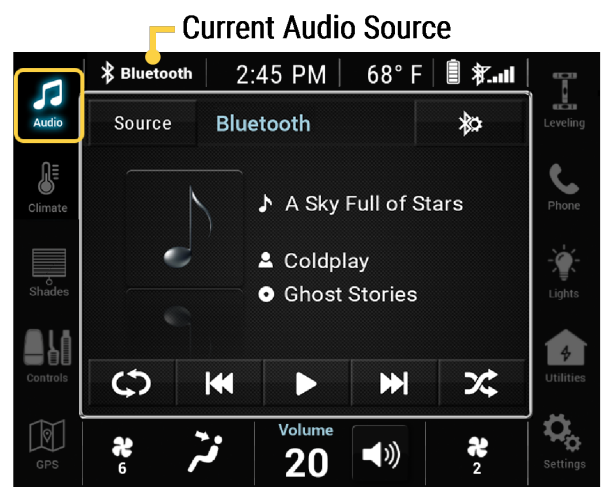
Current Audio Source

Bluetooth 2:45 PM 68° F

Audio

Climate

Shades

Controls

GPS

Source Bluetooth

A Sky Full of Stars

Coldplay

Ghost Stories

Leveling

Phone

Lights

Utilities

Settings

6

Volume
20

2